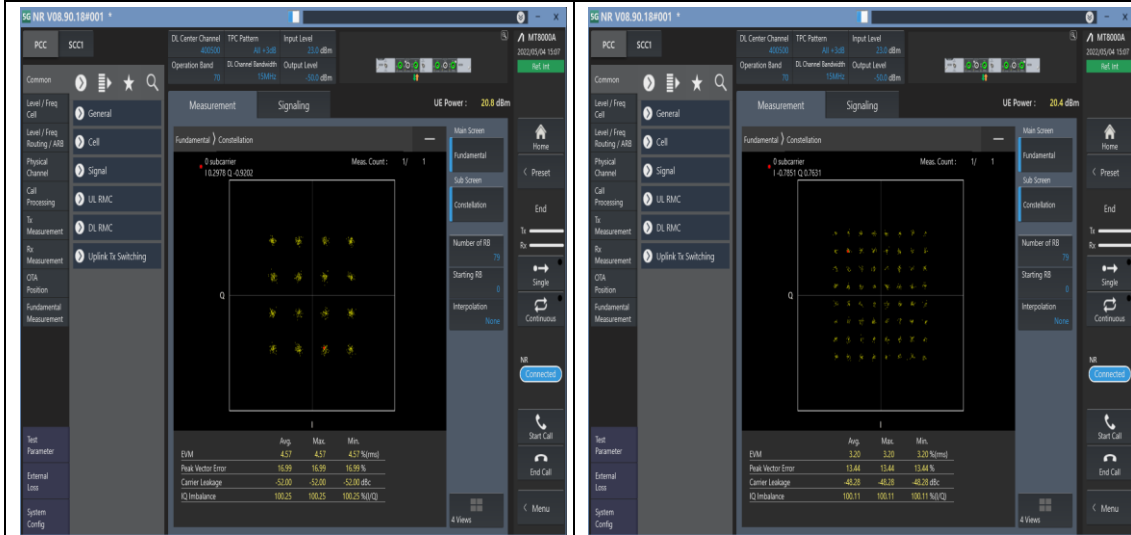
5G NR V08.90.18#001 *

PCC SCC1

DL Center Channel 400500
TPC Pattern All +3dB
Input Level 23.0 dBm
Operation Band 70
DL Channel Bandwidth 15MHz
Output Level -50.0 dBm

MT8000A
2022/05/04 15:07
Ref. Int

Common

Level / Freq Cell
Level / Freq Routing / ARB
Physical Channel
Call Processing
Tx Measurement
Rx Measurement
OTA Position
Fundamental Measurement

General
Cell
Signal
UL RMC
DL RMC
Uplink Tx Switching

Measurement Signaling UE Power : 20.8 dBm

Fundamental Constellation

0 subcarrier
I 0.2978 Q -0.9202
Meas. Count : 1/ 1

Q
I

Main Screen
Fundamental
Sub Screen
Constellation
Number of RB 79
Starting RB 0
Interpolation None

Home
Preset
End
Tx
Rx
Single
Continuous
NR
Connected
Start Call
End Call
Menu

| | Avg. | Max. | Min. |
|---|---|---|---|
| EVM | 4.57 | 4.57 | 4.57 %(rms) |
| Peak Vector Error | 16.99 | 16.99 | 16.99 % |
| Carrier Leakage | -52.00 | -52.00 | -52.00 dBc |
| IQ Imbalance | 100.25 | 100.25 | 100.25 %(I/Q) |

Test Parameter
External Loss
System Config

4 Views

5G NR V08.90.18#001 *

PCC SCC1

DL Center Channel 400500
TPC Pattern All +3dB
Input Level 23.0 dBm
Operation Band 70
DL Channel Bandwidth 15MHz
Output Level -50.0 dBm

MT8000A
2022/05/04 15:07
Ref. Int

Common

Level / Freq Cell
Level / Freq Routing / ARB
Physical Channel
Call Processing
Tx Measurement
Rx Measurement
OTA Position
Fundamental Measurement

General
Cell
Signal
UL RMC
DL RMC
Uplink Tx Switching

Measurement Signaling UE Power : 20.4 dBm

Fundamental Constellation

0 subcarrier
I -0.7851 Q 0.7631
Meas. Count : 1/ 1

Q
I

Main Screen
Fundamental
Sub Screen
Constellation
Number of RB 79
Starting RB 0
Interpolation None

Home
Preset
End
Tx
Rx
Single
Continuous
NR
Connected
Start Call
End Call
Menu

| | Avg. | Max. | Min. |
|---|---|---|---|
| EVM | 3.20 | 3.20 | 3.20 %(rms) |
| Peak Vector Error | 13.44 | 13.44 | 13.44 % |
| Carrier Leakage | -48.28 | -48.28 | -48.28 dBc |
| IQ Imbalance | 100.11 | 100.11 | 100.11 %(I/Q) |

Test Parameter
External Loss
System Config

4 Views